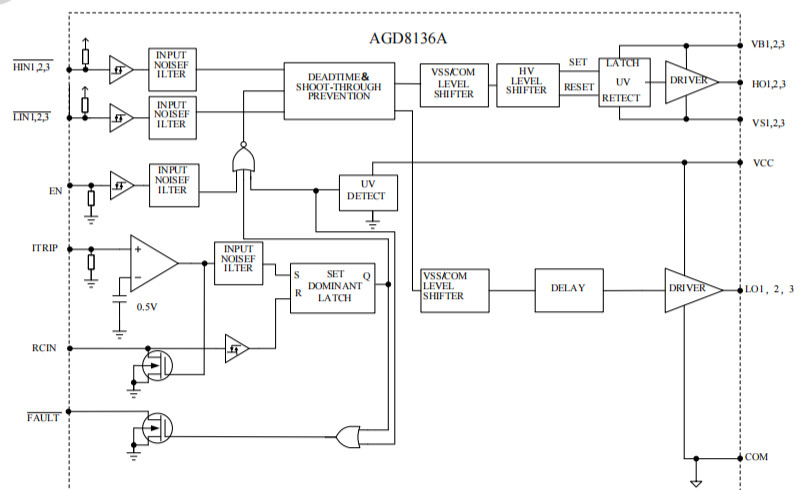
AGD8136A

$\overline{HIN1,2,3}$

INPUT NOISEF ILTER

$\overline{LIN1,2,3}$

INPUT NOISEF ILTER

DEADTIME& SHOOT-THROUGH PREVENTION

VSS/COM LEVEL SHIFTER

HV LEVEL SHIFTER

SET

RESET

LATCH UV RETECT

DRIVER

VB1,2,3

HO1,2,3

VS1,2,3

VCC

EN

INPUT NOISEF ILTER

UV DETECT

ITRIP

+

−

0.5V

INPUT NOISEF ILTER

S

R

SET DOMINANT LATCH

Q

VSS/COM LEVEL SHIFTER

DELAY

DRIVER

LO1, 2, 3

RCIN

$\overline{FAULT}$

COM